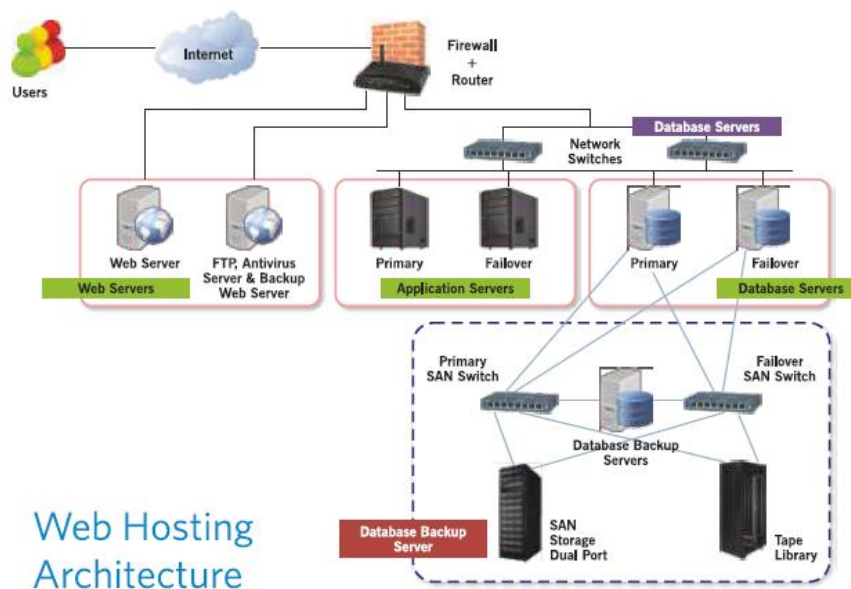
Users

Internet

Firewall
+
Router

Database Servers

Network Switches

Web Server

FTP, Antivirus Server & Backup Web Server

Web Servers

Primary

Failover

Application Servers

Primary

Failover

Database Servers

Primary SAN Switch

Failover SAN Switch

Database Backup Servers

SAN Storage Dual Port

Tape Library

Database Backup Server

Web Hosting Architecture